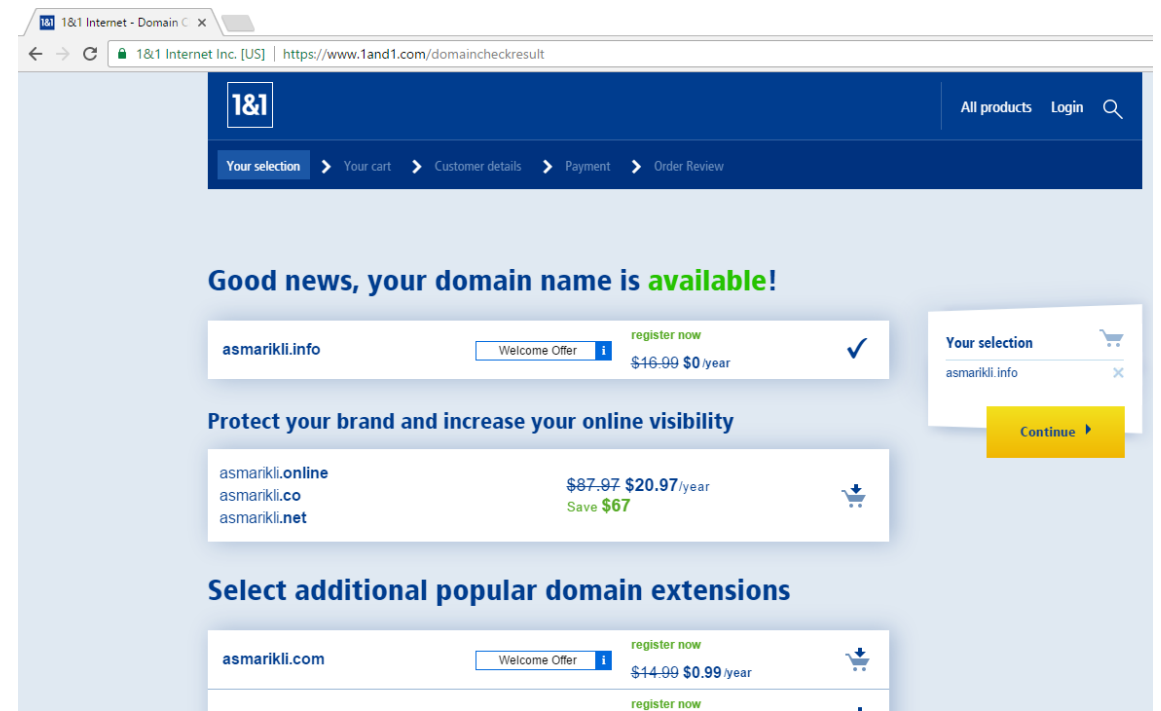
1&1 1&1 Internet - Domain C ×

1&1 Internet Inc. [US] | https://www.1and1.com/domaincheckresult

1&1

All products Login

Your selection Your cart Customer details Payment Order Review

Good news, your domain name is available!

asmarikli.info Welcome Offer i register now ~~$16.99~~ $0 /year

Your selection
asmarikli.info ×
Continue

Protect your brand and increase your online visibility

asmarikli.online
asmarikli.co
asmarikli.net

~~$87.97~~ $20.97/year
Save $67

Select additional popular domain extensions

asmarikli.com Welcome Offer i register now ~~$14.99~~ $0.99 /year

register now